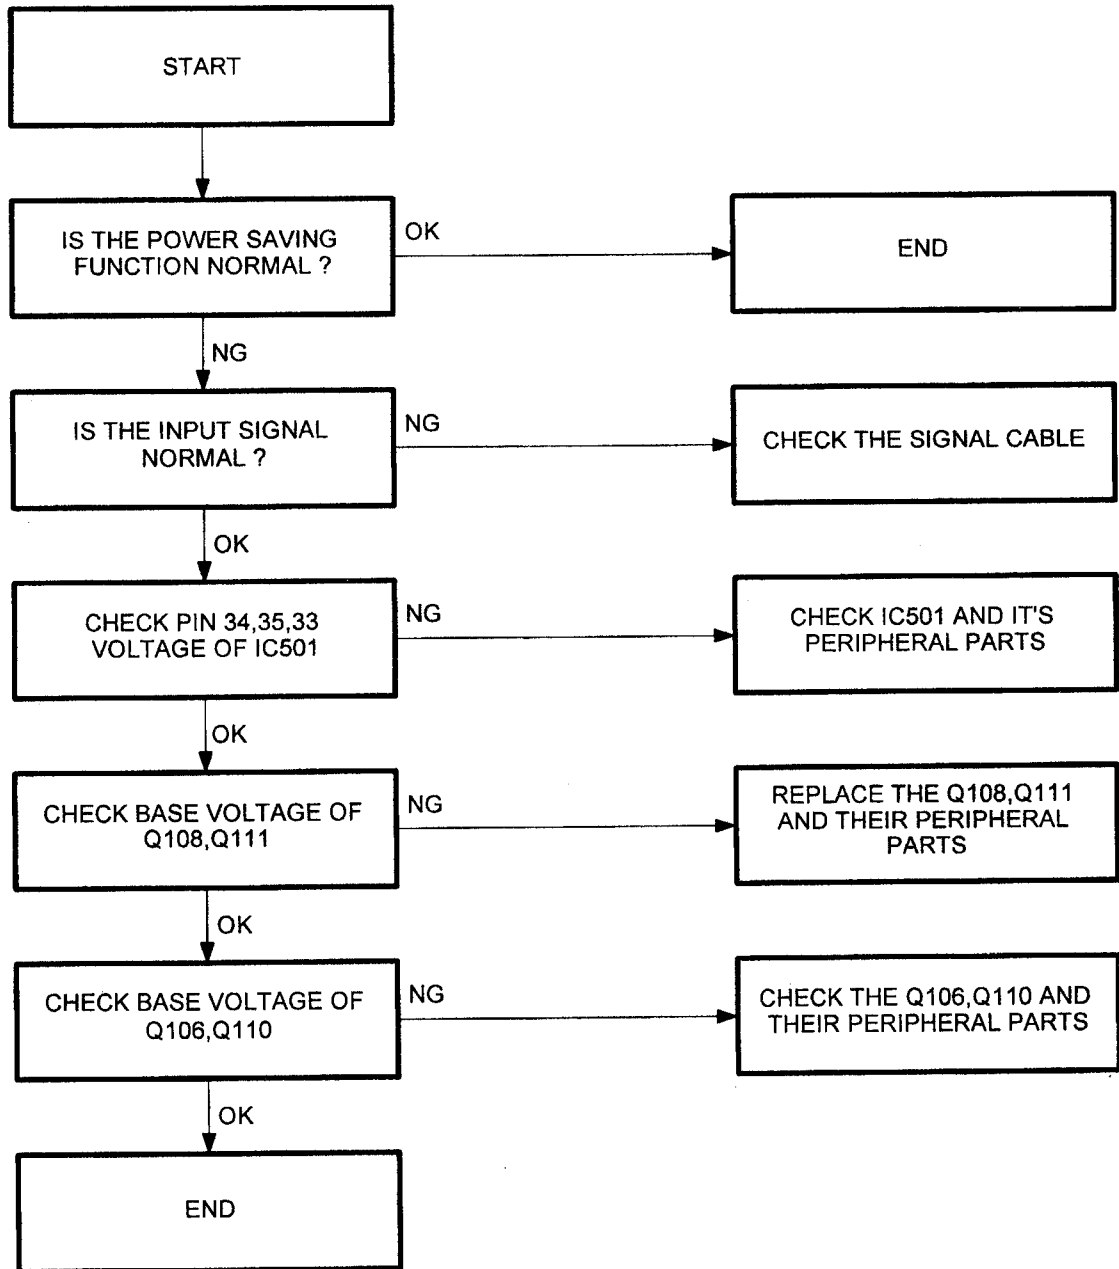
START

IS THE POWER SAVING FUNCTION NORMAL ?

OK

END

NG

IS THE INPUT SIGNAL NORMAL ?

NG

CHECK THE SIGNAL CABLE

OK

CHECK PIN 34,35,33 VOLTAGE OF IC501

NG

CHECK IC501 AND IT'S PERIPHERAL PARTS

OK

CHECK BASE VOLTAGE OF Q108,Q111

NG

REPLACE THE Q108,Q111 AND THEIR PERIPHERAL PARTS

OK

CHECK BASE VOLTAGE OF Q106,Q110

NG

CHECK THE Q106,Q110 AND THEIR PERIPHERAL PARTS

OK

END